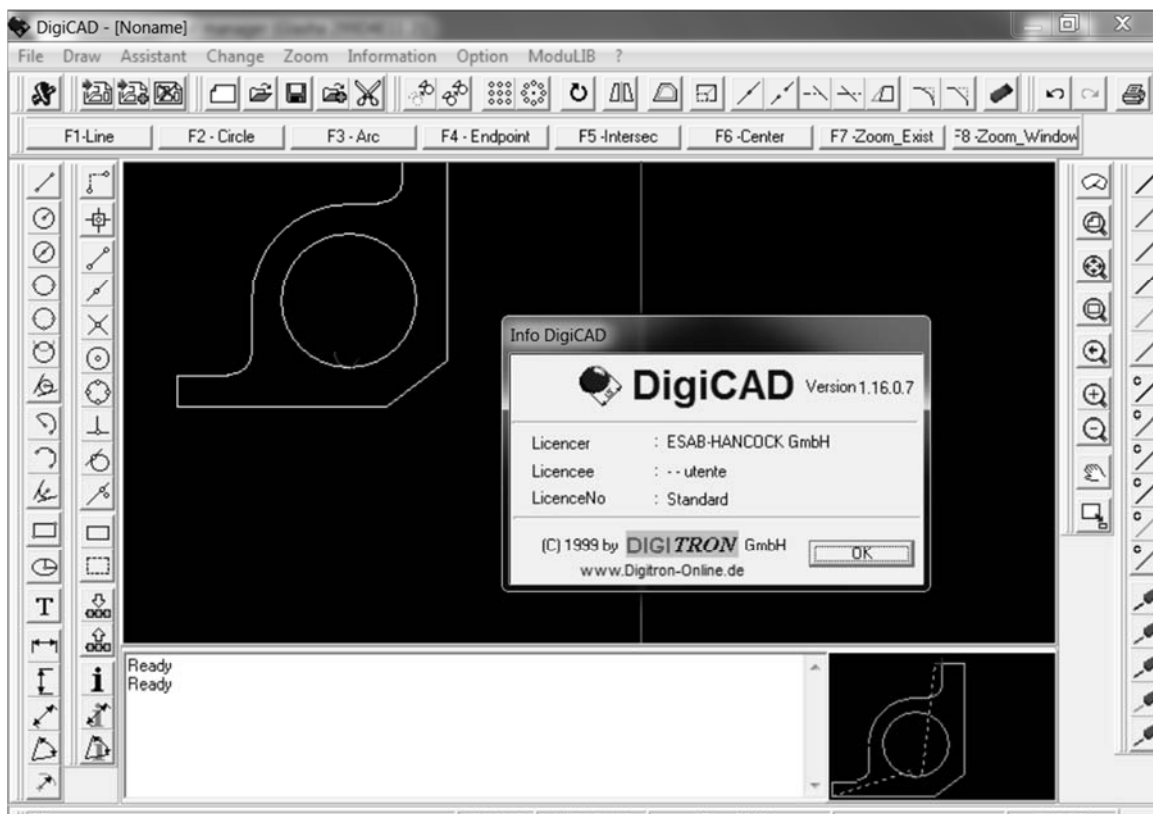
DigiCAD - [Noname]

File Draw Assistant Change Zoom Information Option ModuLIB ?

F1-Line | F2 - Circle | F3 - Arc | F4 - Endpoint | F5 -Intersec | F6 -Center | F7 -Zoom_Exist | F8 -Zoom_Window

Info DigiCAD

DigiCAD Version 1.16.0.7

Licencer : ESAB-HANCOCK GmbH
Licencee : - - utente
LicenceNo : Standard

(C) 1999 by DIGITRON GmbH
www.Digitron-Online.de

OK

Ready
Ready